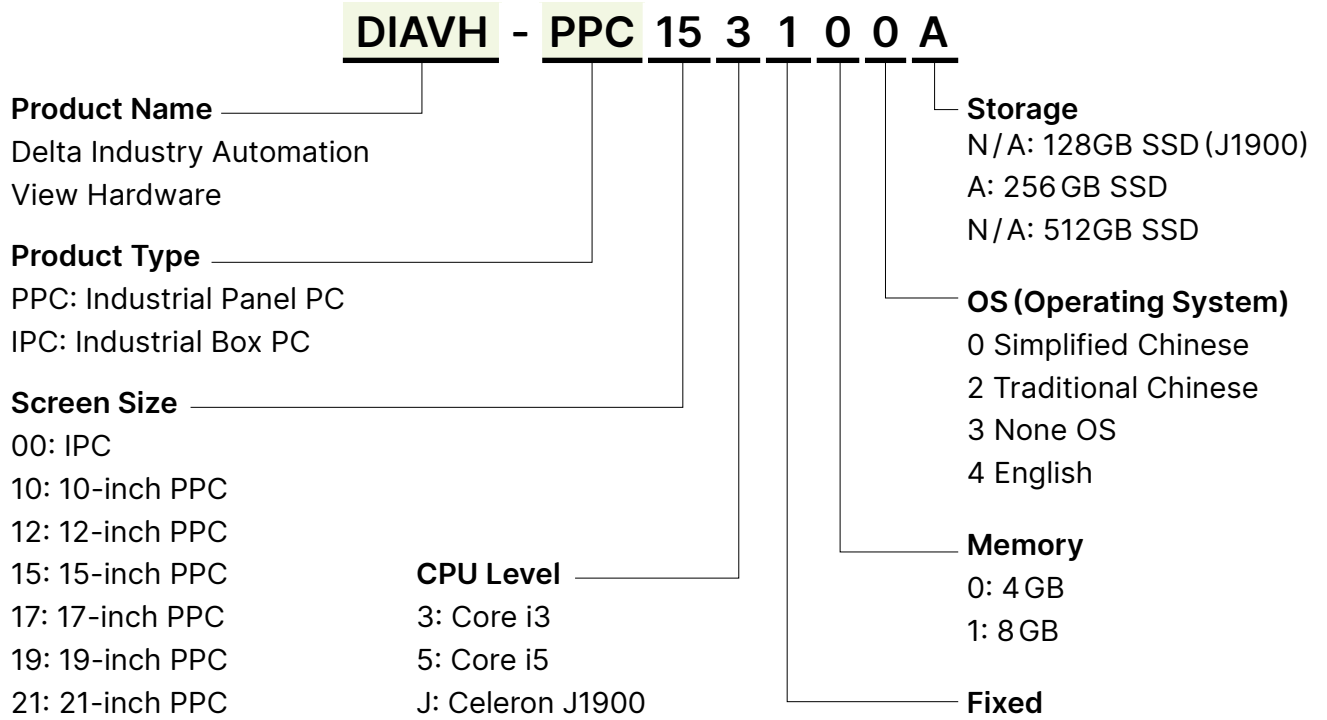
DIAVH - PPC 15 3 1 0 0 A

Product Name
Delta Industry Automation View Hardware

Product Type
PPC: Industrial Panel PC
IPC: Industrial Box PC

Screen Size
00: IPC
10: 10-inch PPC
12: 12-inch PPC
15: 15-inch PPC
17: 17-inch PPC
19: 19-inch PPC
21: 21-inch PPC

CPU Level
3: Core i3
5: Core i5
J: Celeron J1900

Storage
N / A: 128GB SSD (J1900)
A: 256 GB SSD
N / A: 512GB SSD

OS (Operating System)
0 Simplified Chinese
2 Traditional Chinese
3 None OS
4 English

Memory
0: 4 GB
1: 8 GB

Fixed